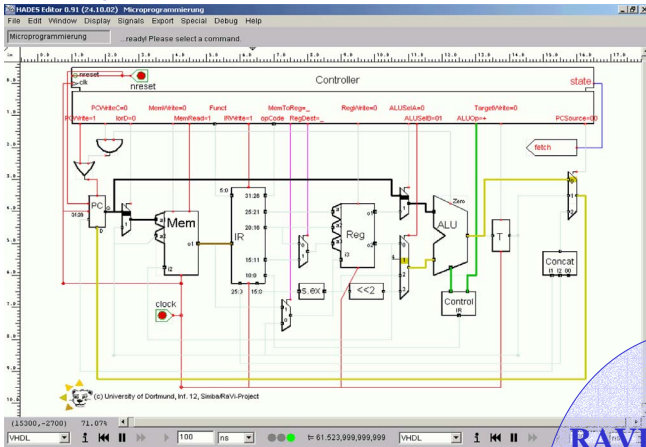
HADES Editor 0.91 (24.10.02) Microprogrammierung

File Edit Window Display Signals Export Special Debug Help

Microprogrammierung ...ready! Please select a command.

nreset
clk
nreset
Controller
state

PCWriteC=0 MemWrite=0 Funct MemToReg=_ RegWrite=0 ALUSelA=0 TargetWrite=0
PCWrite=1 IorD=0 MemRead=1 IRWrite=1 opCode RegDest=_ ALUSelB=01 ALUOp=+ PCSource=00

fetch

PC
31:28
Mem
IR
5:0
31:26
25:21
20:16
15:11
10:0
25:0 15:0
Reg
Zero
ALU
T
Concat
s.ex
<<2
Control
IR
clock

(c) University of Dortmund, Inf. 12, Simba/RaVi-Project

(15300,-2700) 71.07%

VHDL 100 ns t= 61.523,999,999,999 VHDL

RAV